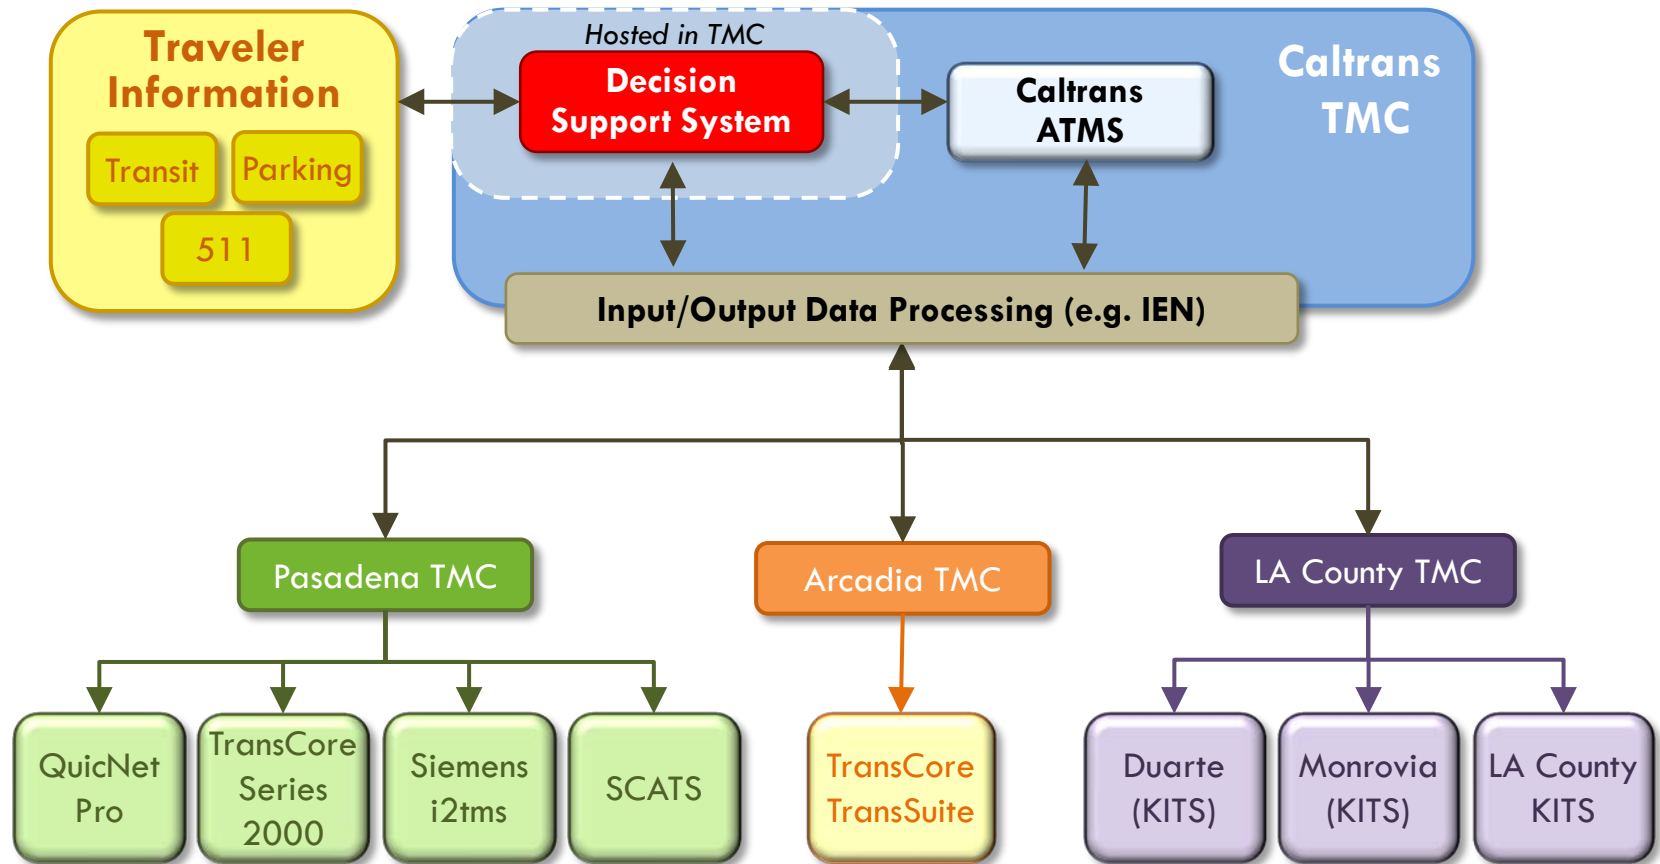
Traveler Information

Transit

Parking

511

Hosted in TMC

Decision Support System

Caltrans ATMS

Caltrans TMC

Input/Output Data Processing (e.g. IEN)

Pasadena TMC

Arcadia TMC

LA County TMC

QuicNet Pro

TransCore Series 2000

Siemens i2tms

SCATS

TransCore TransSuite

Duarte (KITS)

Monrovia (KITS)

LA County KITS